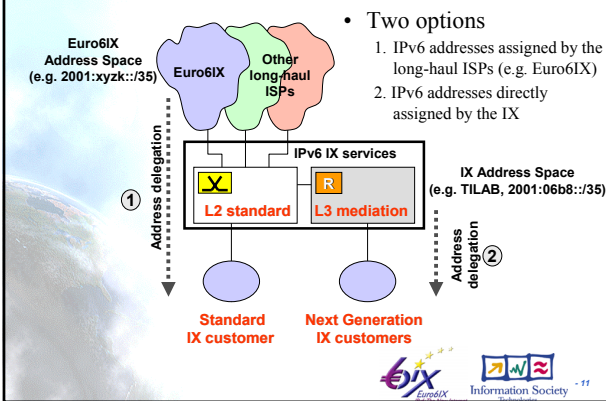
• Two options

1. IPv6 addresses assigned by the long-haul ISPs (e.g. Euro6IX)
2. IPv6 addresses directly assigned by the IX

Euro6IX Address Space (e.g. 2001:xyzk::/35)

Euro6IX

Other long-haul ISPs

Address delegation

1

IPv6 IX services

X

L2 standard

R

L3 mediation

IX Address Space (e.g. TILAB, 2001:06b8::/35)

Address delegation

2

Standard IX customer

Next Generation IX customers

Euro6IX

Information Society

- 11